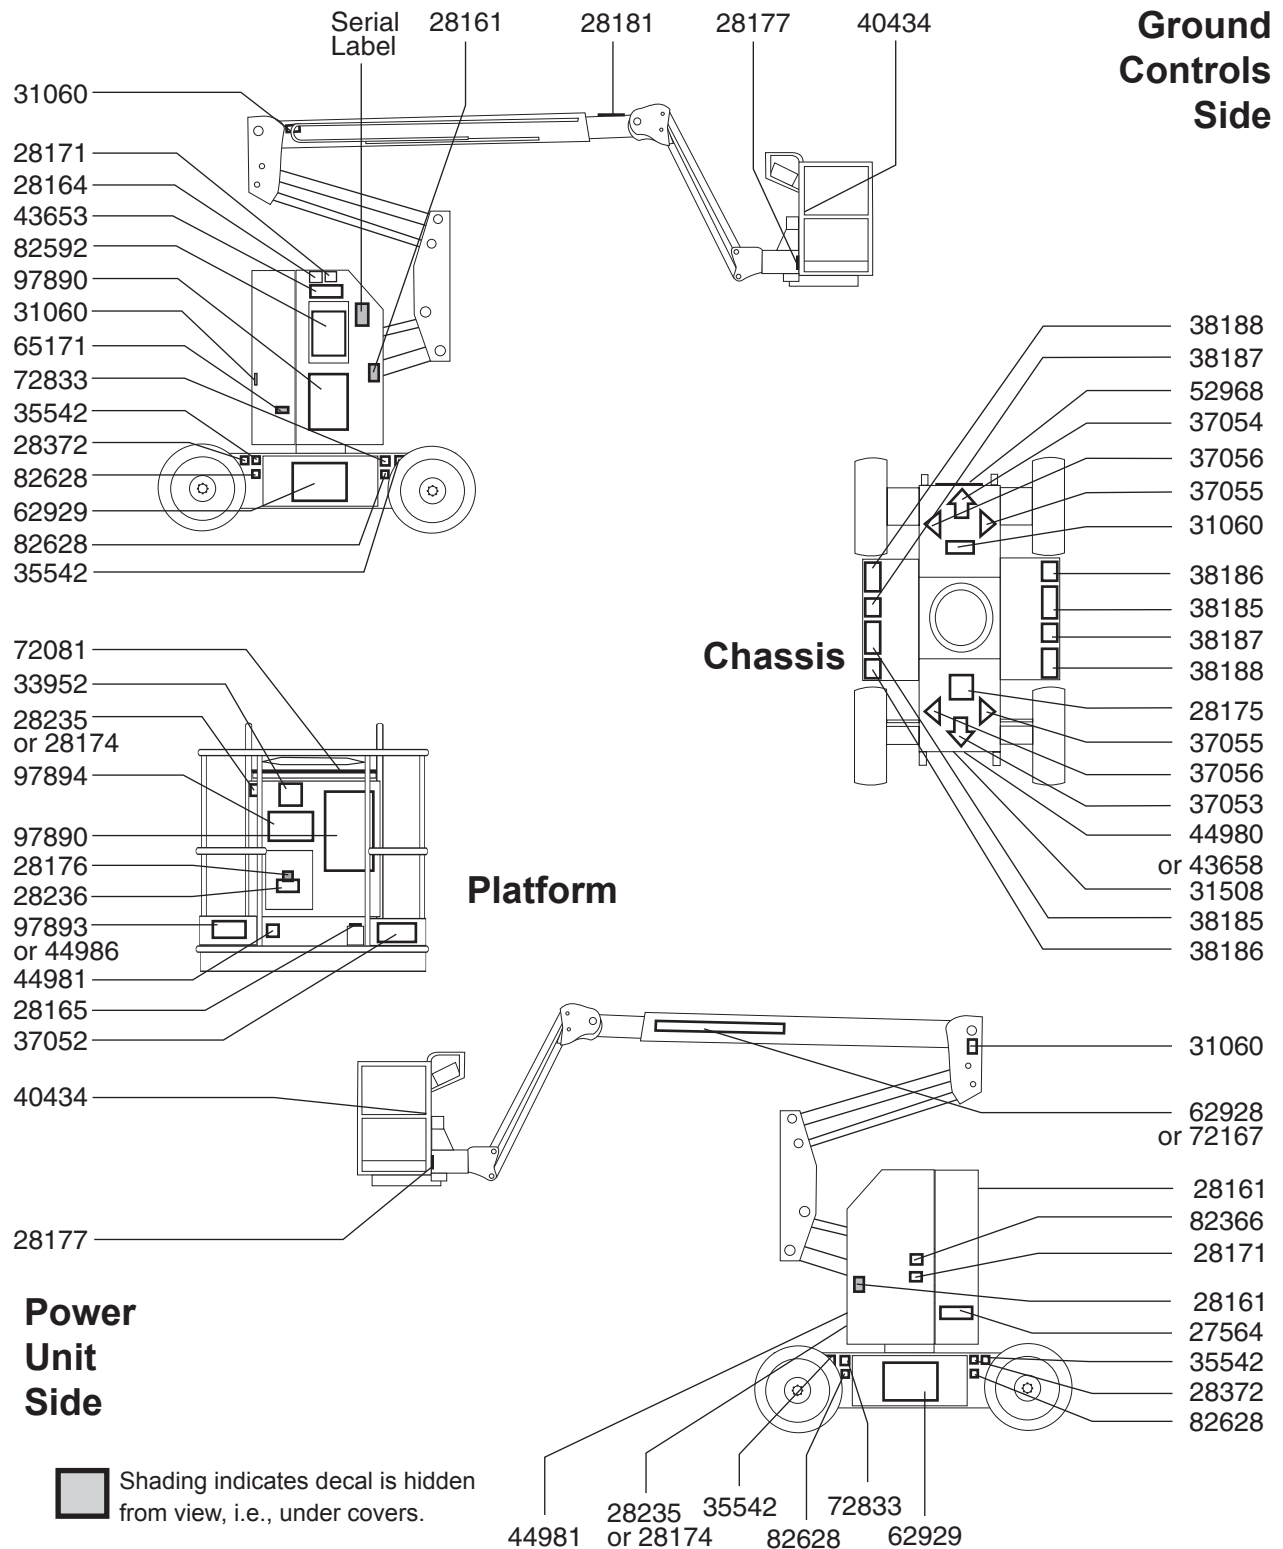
Ground Controls Side

Serial Label
28161
28181
28177
40434

31060
28171
28164
43653
82592
97890
31060
65171
72833
35542
28372
82628
62929
82628
35542

38188
38187
52968
37054
37056
37055
31060
38186
38185
38187
38188
Chassis
28175
37055
37056
37053
44980
or 43658
31508
38185
38186

72081
33952
28235
or 28174
97894
97890
28176
28236
97893
or 44986
44981
28165
37052
Platform

40434
28177
31060
62928
or 72167
28161
82366
28171
28161
27564
35542
28372
82628

Power Unit Side

Shading indicates decal is hidden from view, i.e., under covers.

44981
28235
or 28174
35542
82628
72833
62929